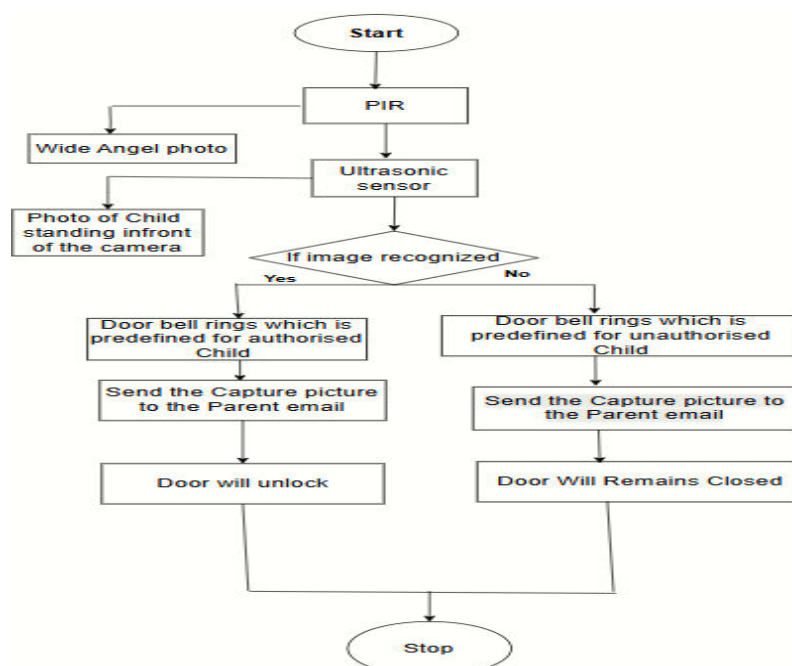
Start

PIR

Wide Angel photo

Ultrasonic sensor

Photo of Child standing infront of the camera

If image recognized

Yes

No

Door bell rings which is predefined for authorised Child

Door bell rings which is predefined for unauthorised Child

Send the Capture picture to the Parent email

Send the Capture picture to the Parent email

Door will unlock

Door Will Remains Closed

Stop